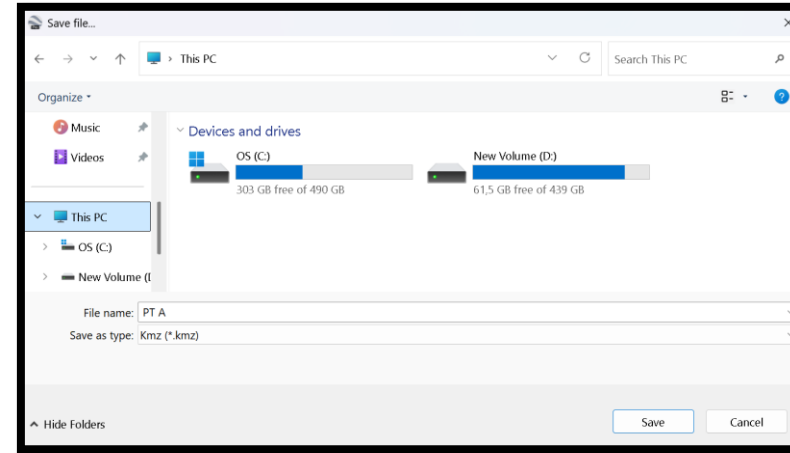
Save file...

×

This PC

Search This PC

Organize ▾

Music

Videos

This PC

OS (C:)

New Volume (I

Devices and drives

OS (C:)

303 GB free of 490 GB

New Volume (D:)

61,5 GB free of 439 GB

File name: PT A

Save as type: Kmz (*.kmz)

Hide Folders

Save

Cancel